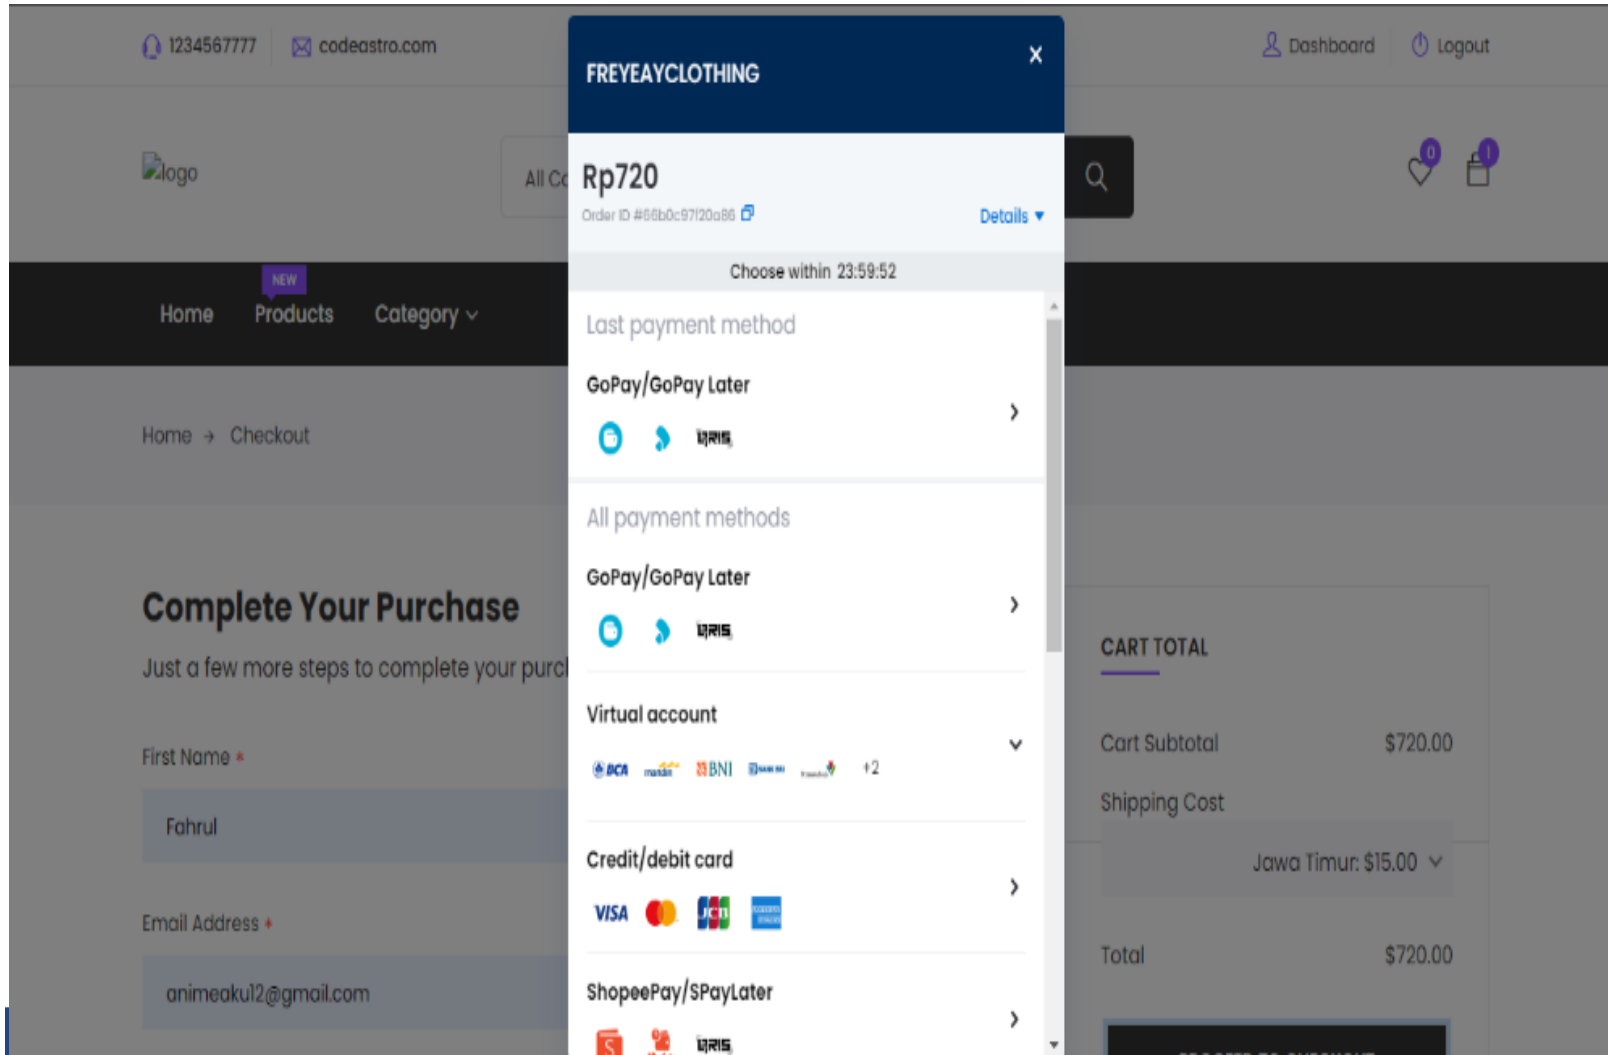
1234567777 codeastro.com

Dashboard Logout

logo

All C

0 1

NEW

Home Products Category

Home → Checkout

Complete Your Purchase

Just a few more steps to complete your purc

First Name *

Fahrul

Email Address *

animeakul2@gmail.com

FREYEAYCLOTHING

×

Rp720

Order ID #66b0c97120a86

Details ▾

Choose within 23:59:52

Last payment method

GoPay/GoPay Later

QRIS

All payment methods

GoPay/GoPay Later

QRIS

Virtual account

BCA mandiri BNI +2

Credit/debit card

VISA JCB

ShopeePay/SPayLater

QRIS

CART TOTAL

| Cart Subtotal | $720.00 |
|---|---|
| Shipping Cost | |
| | Jawa Timur: $15.00 |
| Total | $720.00 |